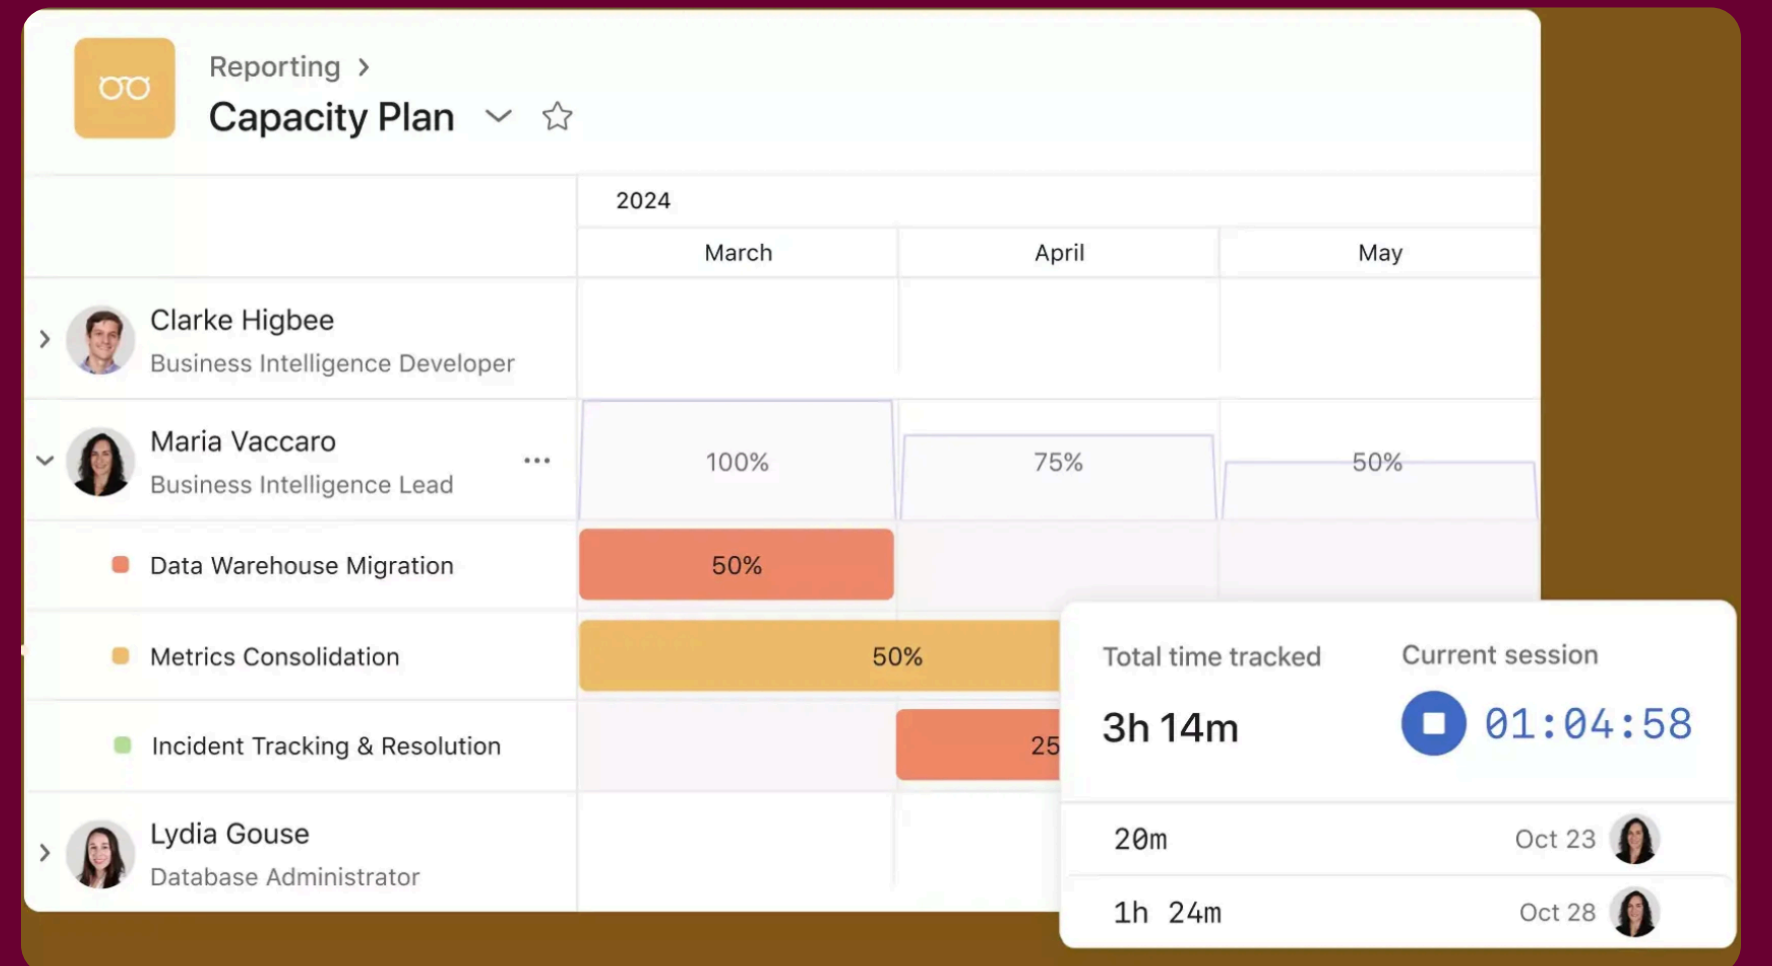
Reporting >

Capacity Plan

2024

| | March | April | May |
|---|---|---|---|
| Clarke Higbee<br>Business Intelligence Developer | | | |
| Maria Vaccaro<br>Business Intelligence Lead | 100% | 75% | 50% |
| Data Warehouse Migration | 50% | | |
| Metrics Consolidation | 50% | | |
| Incident Tracking & Resolution | | 25 | |
| Lydia Gouse<br>Database Administrator | | | |

Total time tracked
3h 14m

Current session
01:04:58

20m Oct 23

1h 24m Oct 28